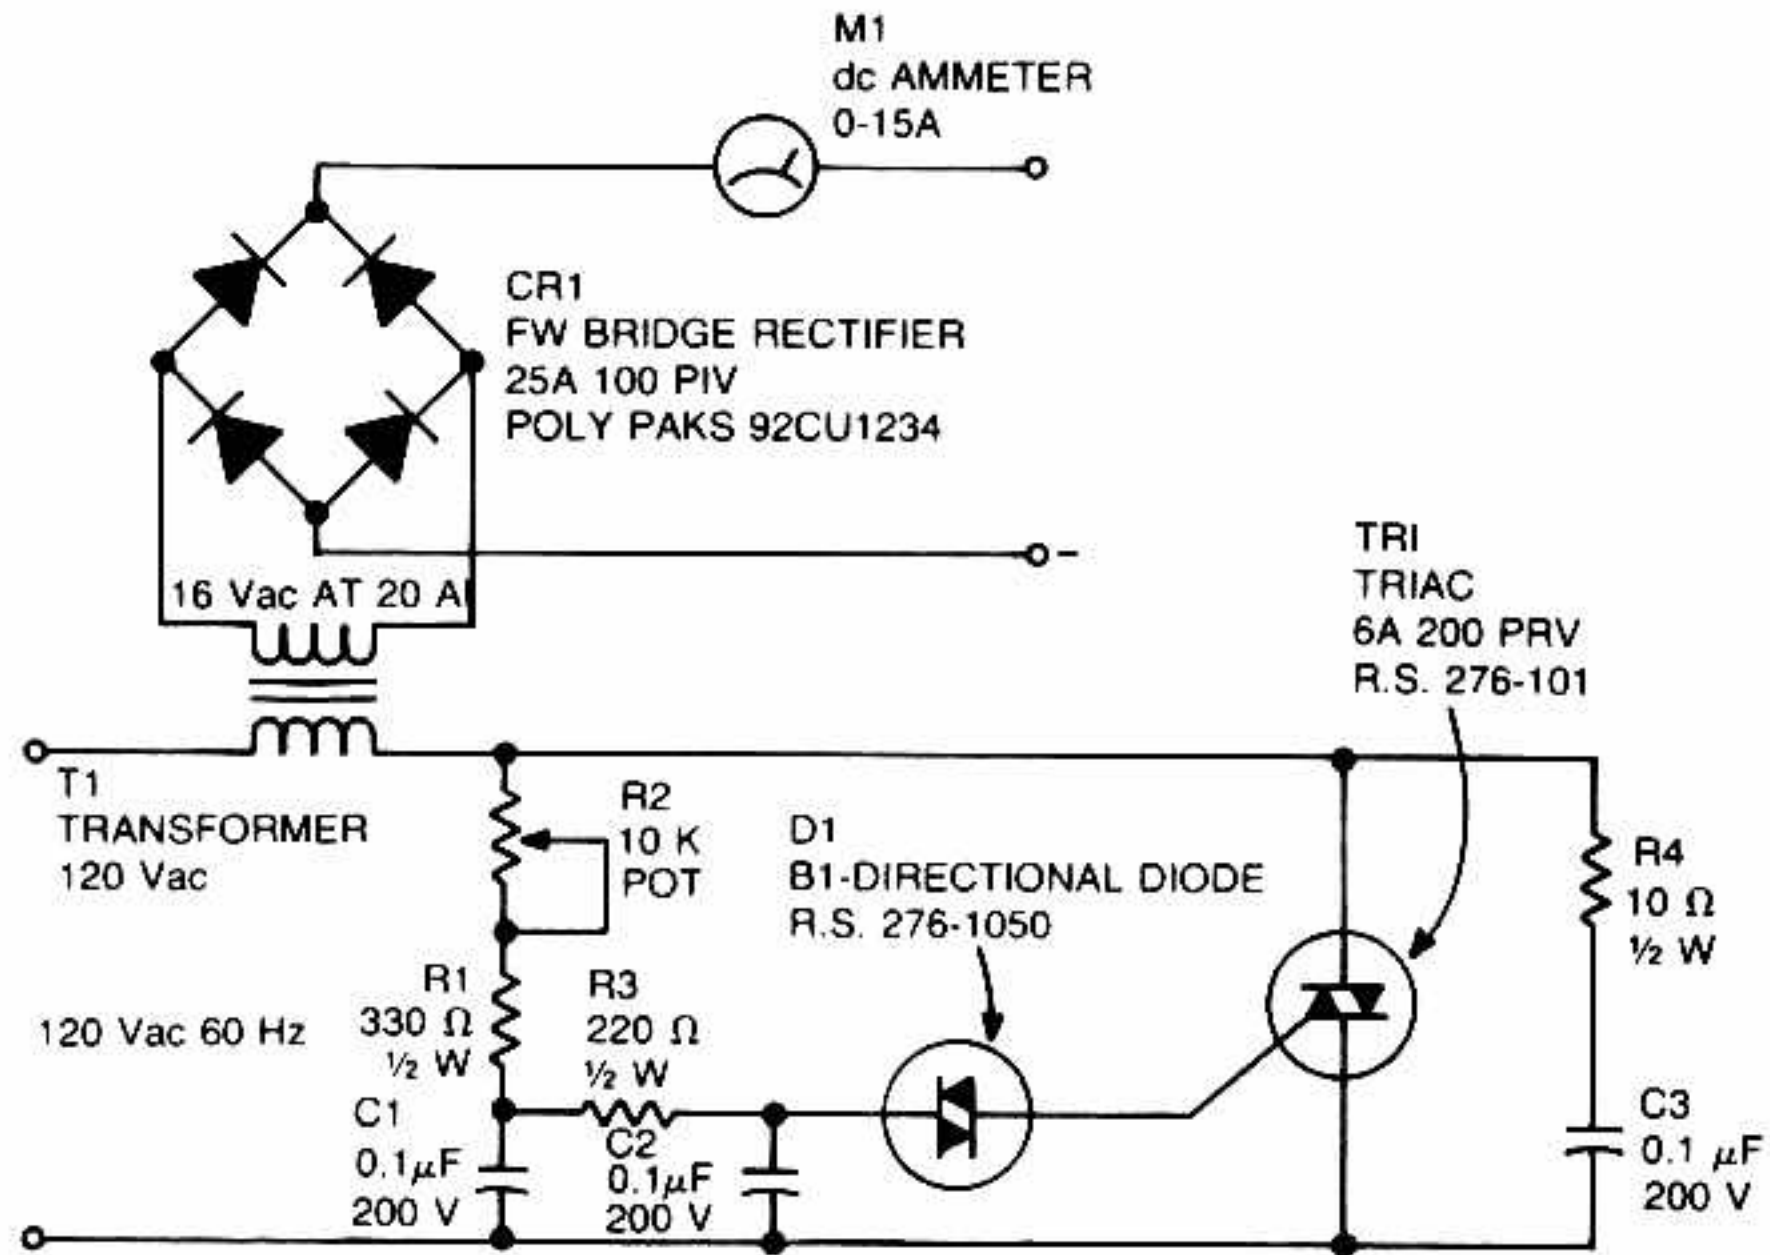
M1
dc AMMETER
0-15A

CR1
FW BRIDGE RECTIFIER
25A 100 PIV
POLY PAKS 92CU1234

-

16 Vac AT 20 A

TRI
TRIAC
6A 200 PRV
R.S. 276-101

T1
TRANSFORMER
120 Vac

R2
10 K
POT

D1
B1-DIRECTIONAL DIODE
R.S. 276-1050

R4
10 Ω
½ W

120 Vac 60 Hz

R1
330 Ω
½ W

R3
220 Ω
½ W

C1
0.1μF
200 V

C2
0.1μF
200 V

C3
0.1 μF
200 V